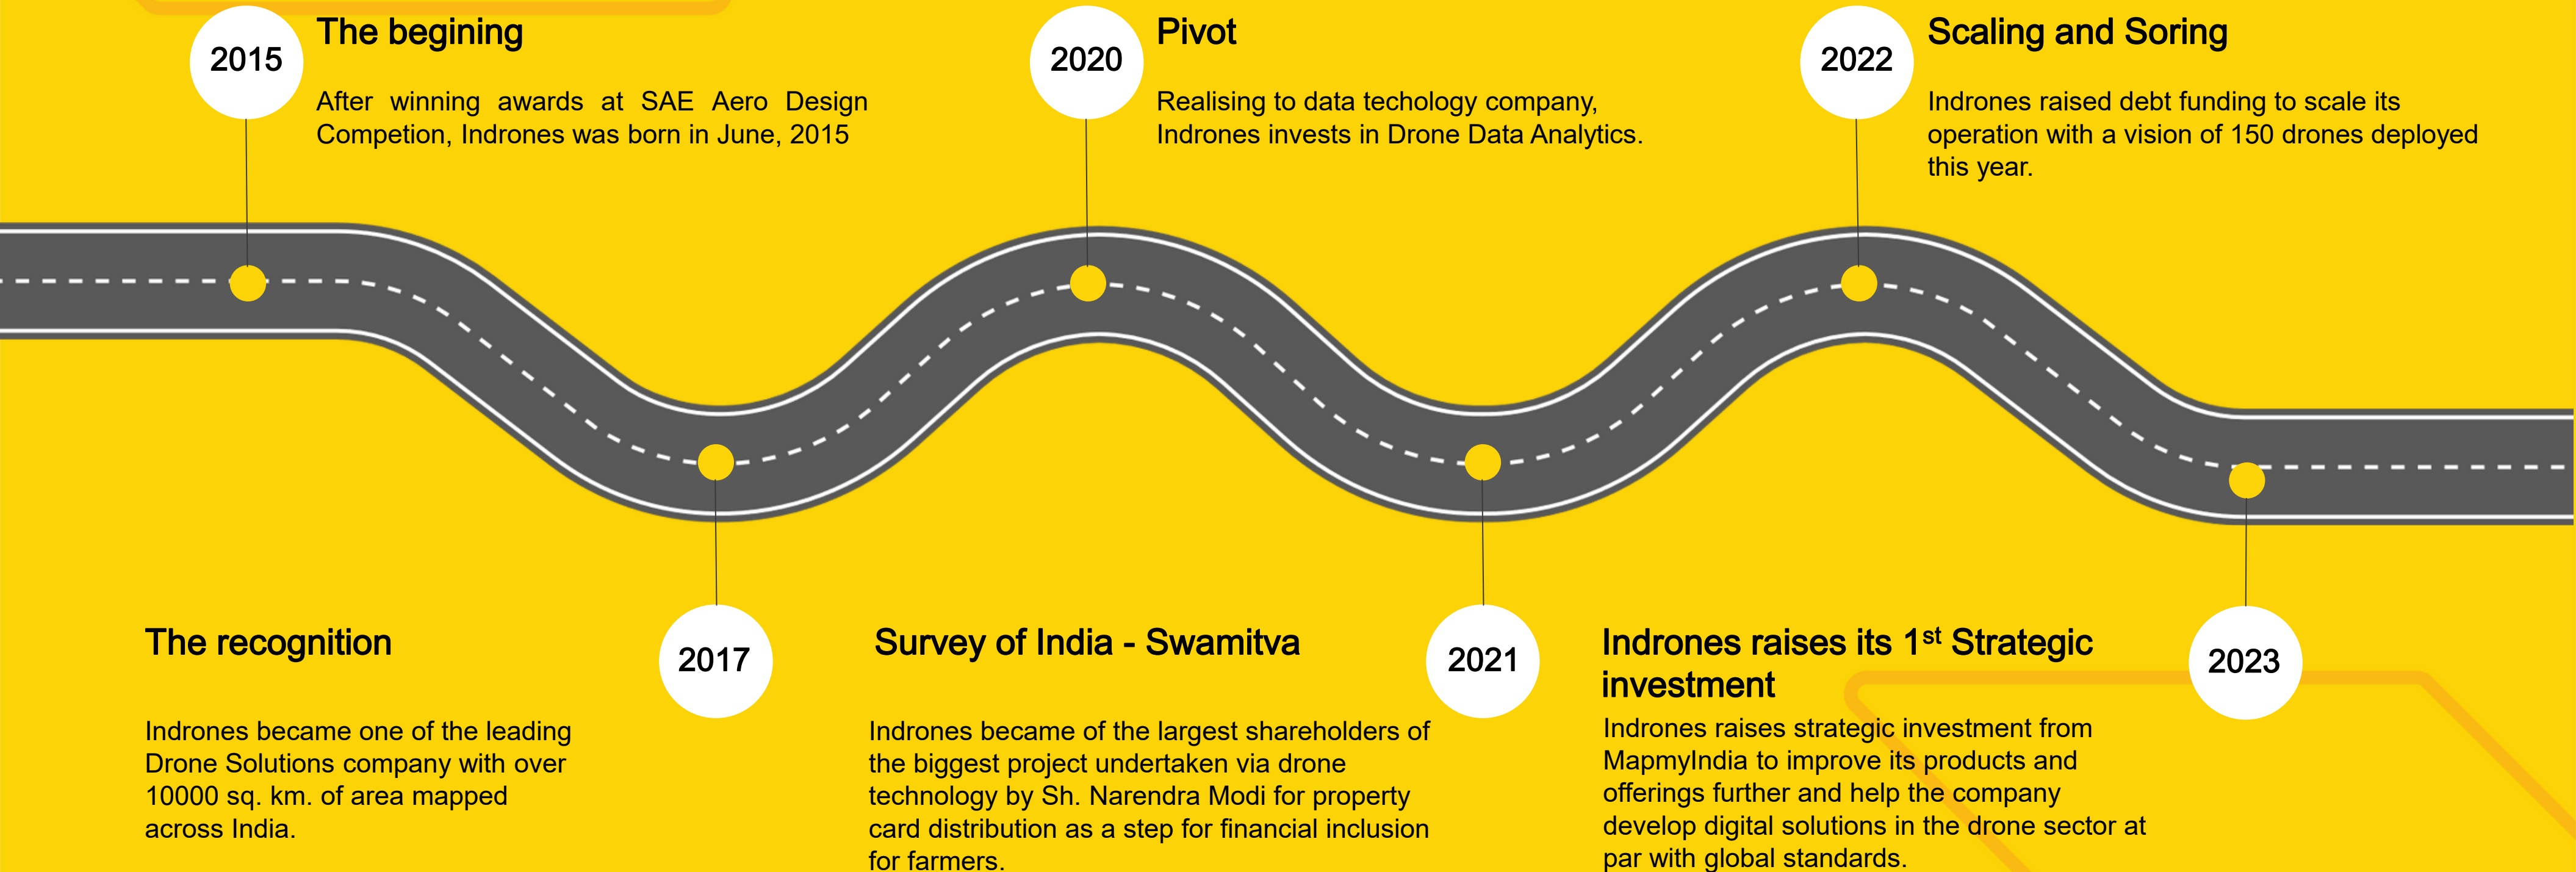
2015

The begining

After winning awards at SAE Aero Design Competion, Indrones was born in June, 2015

2020

Pivot

Realising to data techology company, Indrones invests in Drone Data Analytics.

2022

Scaling and Soring

Indrones raised debt funding to scale its operation with a vision of 150 drones deployed this year.

The recognition

Indrones became one of the leading Drone Solutions company with over 10000 sq. km. of area mapped across India.

2017

Survey of India - Swamitva

Indrones became of the largest shareholders of the biggest project undertaken via drone technology by Sh. Narendra Modi for property card distribution as a step for financial inclusion for farmers.

2021

Indrones raises its 1$^{st}$ Strategic investment

Indrones raises strategic investment from MapmyIndia to improve its products and offerings further and help the company develop digital solutions in the drone sector at par with global standards.

2023